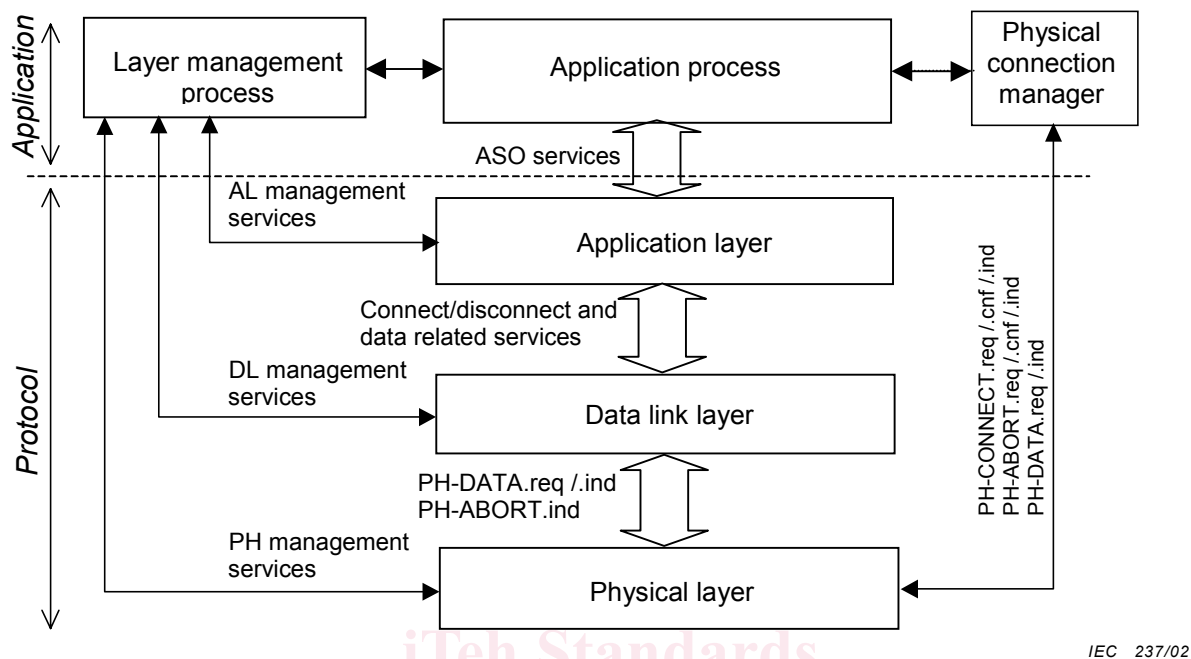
Application

Layer management process

Application process

Physical connection manager

ASO services

AL management services

Application layer

Connect/disconnect and data related services

DL management services

Data link layer

PH-DATA.req /.ind
PH-ABORT.ind

PH management services

Physical layer

PH-CONNECT.req /.cnf /.ind
PH-ABORT.req /.cnf /.ind
PH-DATA.req /.ind

Protocol

iTeh Standards

IEC 237/02